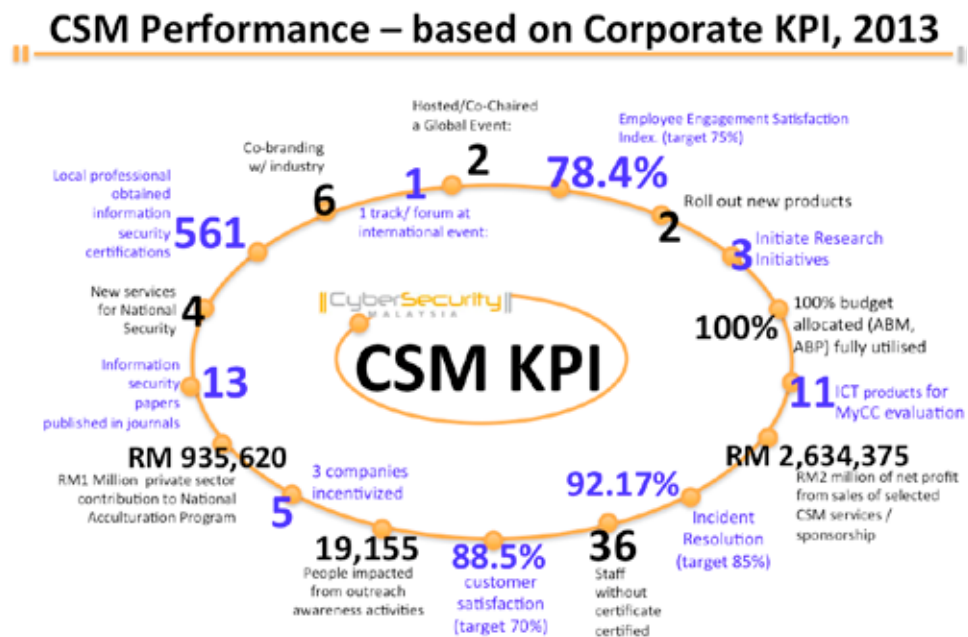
CSM Performance – based on Corporate KPI, 2013

Hosted/Co-Chaired a Global Event:
2

Employee Engagement Satisfaction Index. (target 75%)
78.4%

Co-branding w/ industry
6

1
1 track/ forum at international event:

Roll out new products
2

Local professional obtained information security certifications
561

3
Initiate Research Initiatives

New services for National Security
4

CyberSecurity MALAYSIA

100%
100% budget allocated (ABM, ABP) fully utilised

CSM KPI

Information security papers published in journals
13

11
ICT products for MyCC evaluation

RM 935,620
RM1 Million private sector contribution to National Acculturation Program

RM 2,634,375
RM2 million of net profit from sales of selected CSM services / sponsorship

3 companies incentivized
5

92.17%
Incident Resolution (target 85%)

19,155
People impacted from outreach awareness activities

88.5%
customer satisfaction (target 70%)

36
Staff without certificate certified